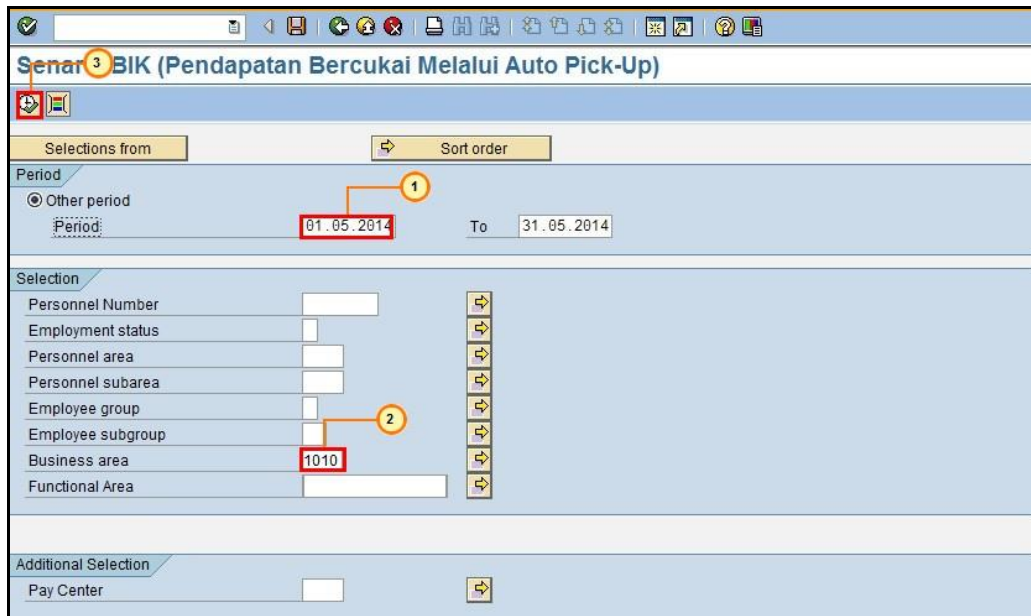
Senar 3 BIK (Pendapatan Bercukai Melalui Auto Pick-Up)

Selections from

Sort order

Period

Other period

Period 1 01.05.2014 To 31.05.2014

Selection

Personnel Number

Employment status

Personnel area

Personnel subarea

Employee group

Employee subgroup 2

Business area 1010

Functional Area

Additional Selection

Pay Center